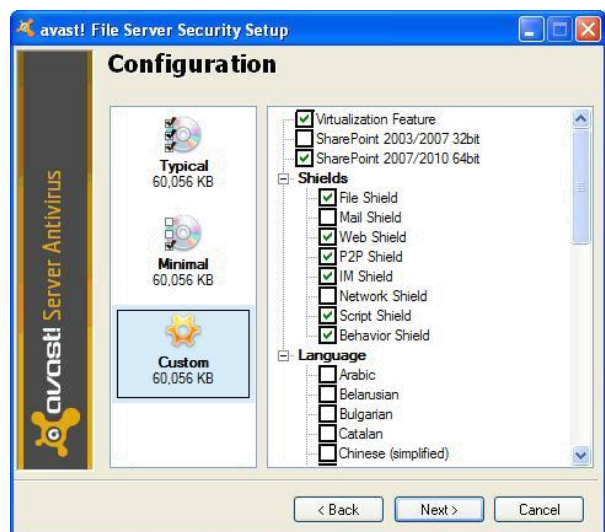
avast! File Server Security Setup

Configuration

avast! Server Antivirus

Typical
60,056 KB

Minimal
60,056 KB

Custom
60,056 KB

Virtualization Feature
SharePoint 2003/2007 32bit
SharePoint 2007/2010 64bit
Shields
File Shield
Mail Shield
Web Shield
P2P Shield
IM Shield
Network Shield
Script Shield
Behavior Shield
Language
Arabic
Belarusian
Bulgarian
Catalan
Chinese (simplified)

< Back
Next >
Cancel